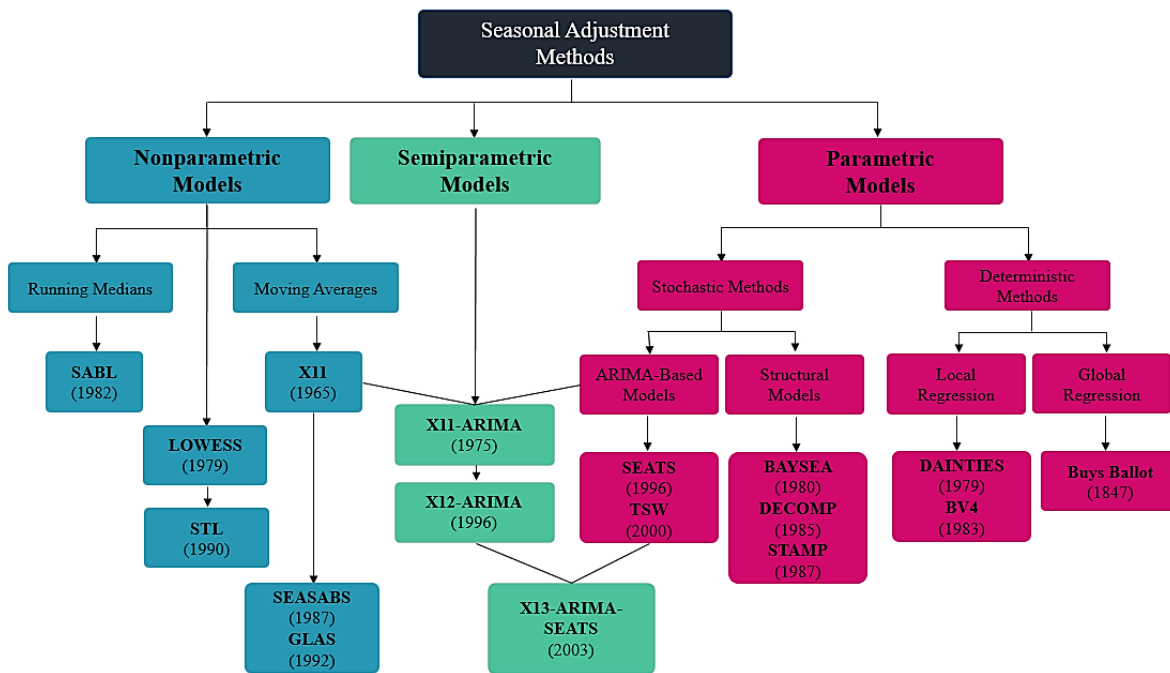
Seasonal Adjustment Methods

Nonparametric Models

Semiparametric Models

Parametric Models

Running Medians

Moving Averages

Stochastic Methods

Deterministic Methods

SABL (1982)

X11 (1965)

ARIMA-Based Models

Structural Models

Local Regression

Global Regression

LOWESS (1979)

X11-ARIMA (1975)

SEATS (1996) TSW (2000)

BAYSEA (1980) DECOMP (1985) STAMP (1987)

DAINTIES (1979) BV4 (1983)

Buys Ballot (1847)

STL (1990)

X12-ARIMA (1996)

SEASABS (1987) GLAS (1992)

X13-ARIMA-SEATS (2003)